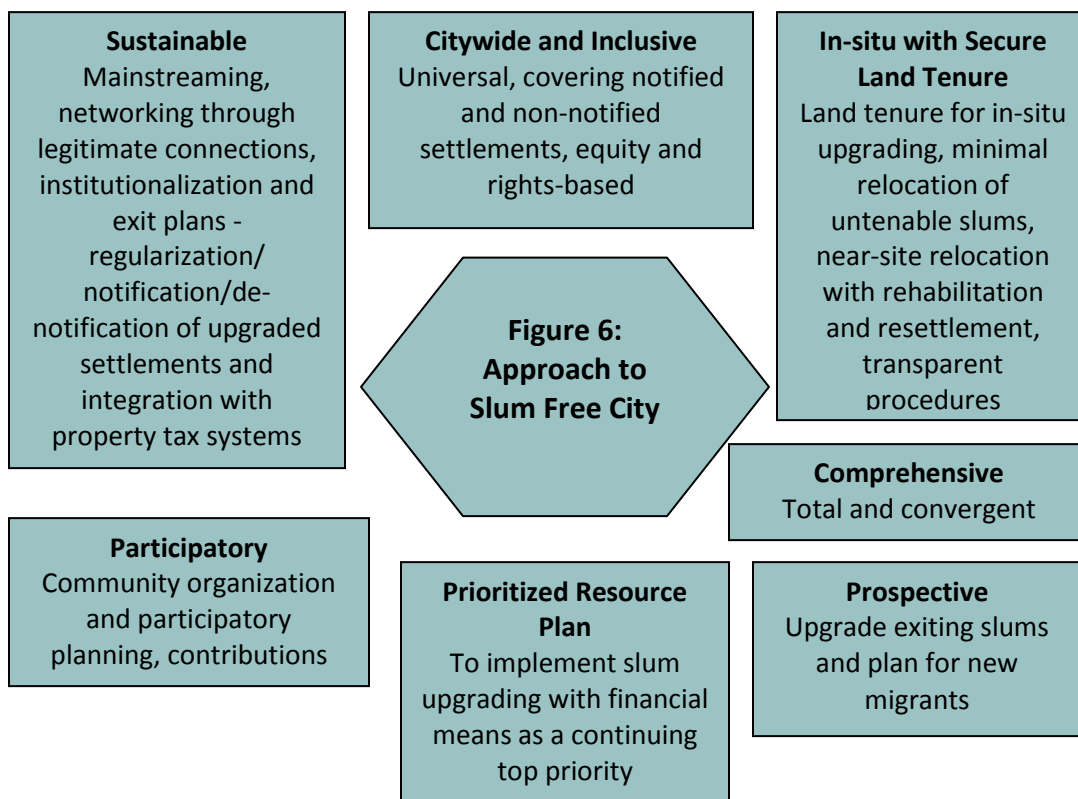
**Sustainable**
Mainstreaming, networking through legitimate connections, institutionalization and exit plans - regularization/ notification/de-notification of upgraded settlements and integration with property tax systems

**Citywide and Inclusive**
Universal, covering notified and non-notified settlements, equity and rights-based

**In-situ with Secure Land Tenure**
Land tenure for in-situ upgrading, minimal relocation of untenable slums, near-site relocation with rehabilitation and resettlement, transparent procedures

**Figure 6: Approach to Slum Free City**

**Comprehensive**
Total and convergent

**Participatory**
Community organization and participatory planning, contributions

**Prioritized Resource Plan**
To implement slum upgrading with financial means as a continuing top priority

**Prospective**
Upgrade exiting slums and plan for new migrants